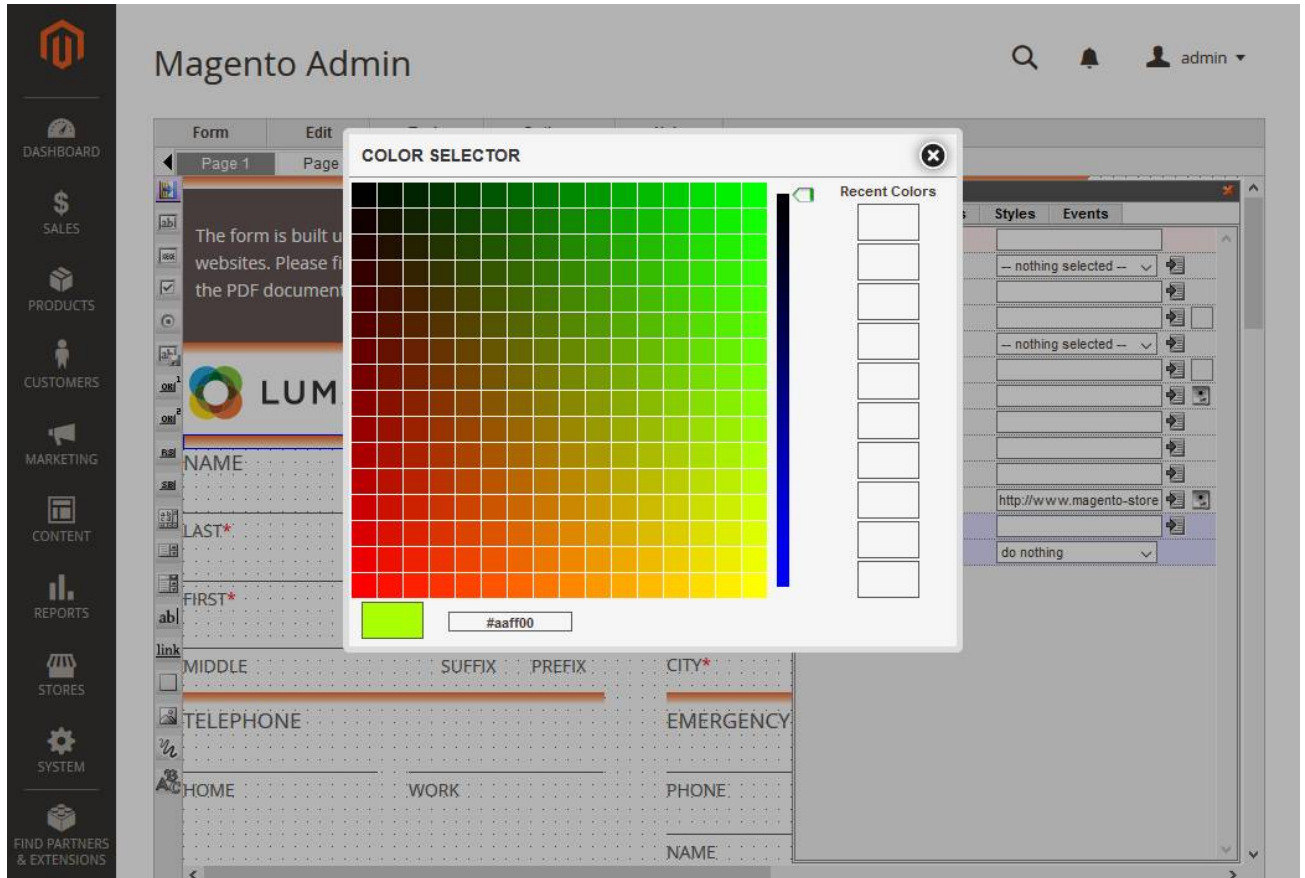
DASHBOARD
SALES
PRODUCTS
CUSTOMERS
MARKETING
CONTENT
REPORTS
STORES
SYSTEM
FIND PARTNERS & EXTENSIONS

Magento Admin

admin ▾

Form
Edit

Page 1
Page

The form is built u
websites. Please fi
the PDF document

LUM

NAME
LAST*
FIRST*
MIDDLE
SUFFIX
PREFIX
CITY*
TELEPHONE
EMERGENCY
HOME
WORK
PHONE
NAME

COLOR SELECTOR

Recent Colors

#aaff00

Styles
Events

-- nothing selected --
-- nothing selected --
http://www.magento-store
do nothing